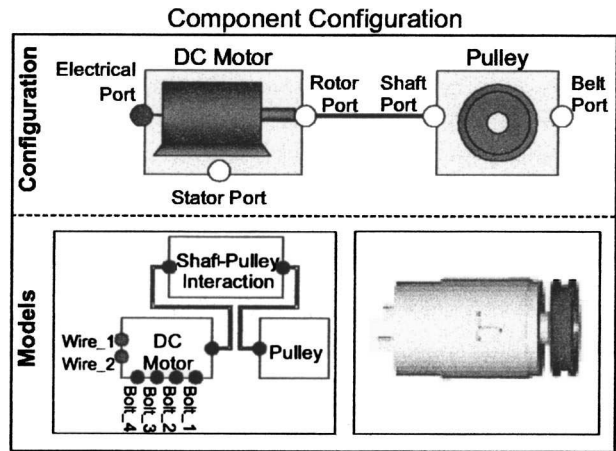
Component Configuration

Configuration

DC Motor

Electrical Port

Rotor Port

Stator Port

Pulley

Shaft Port

Belt Port

Models

Shaft-Pulley Interaction

Wire_1

Wire_2

DC Motor

Pulley

Bolt_4

Bolt_3

Bolt_2

Bolt_1